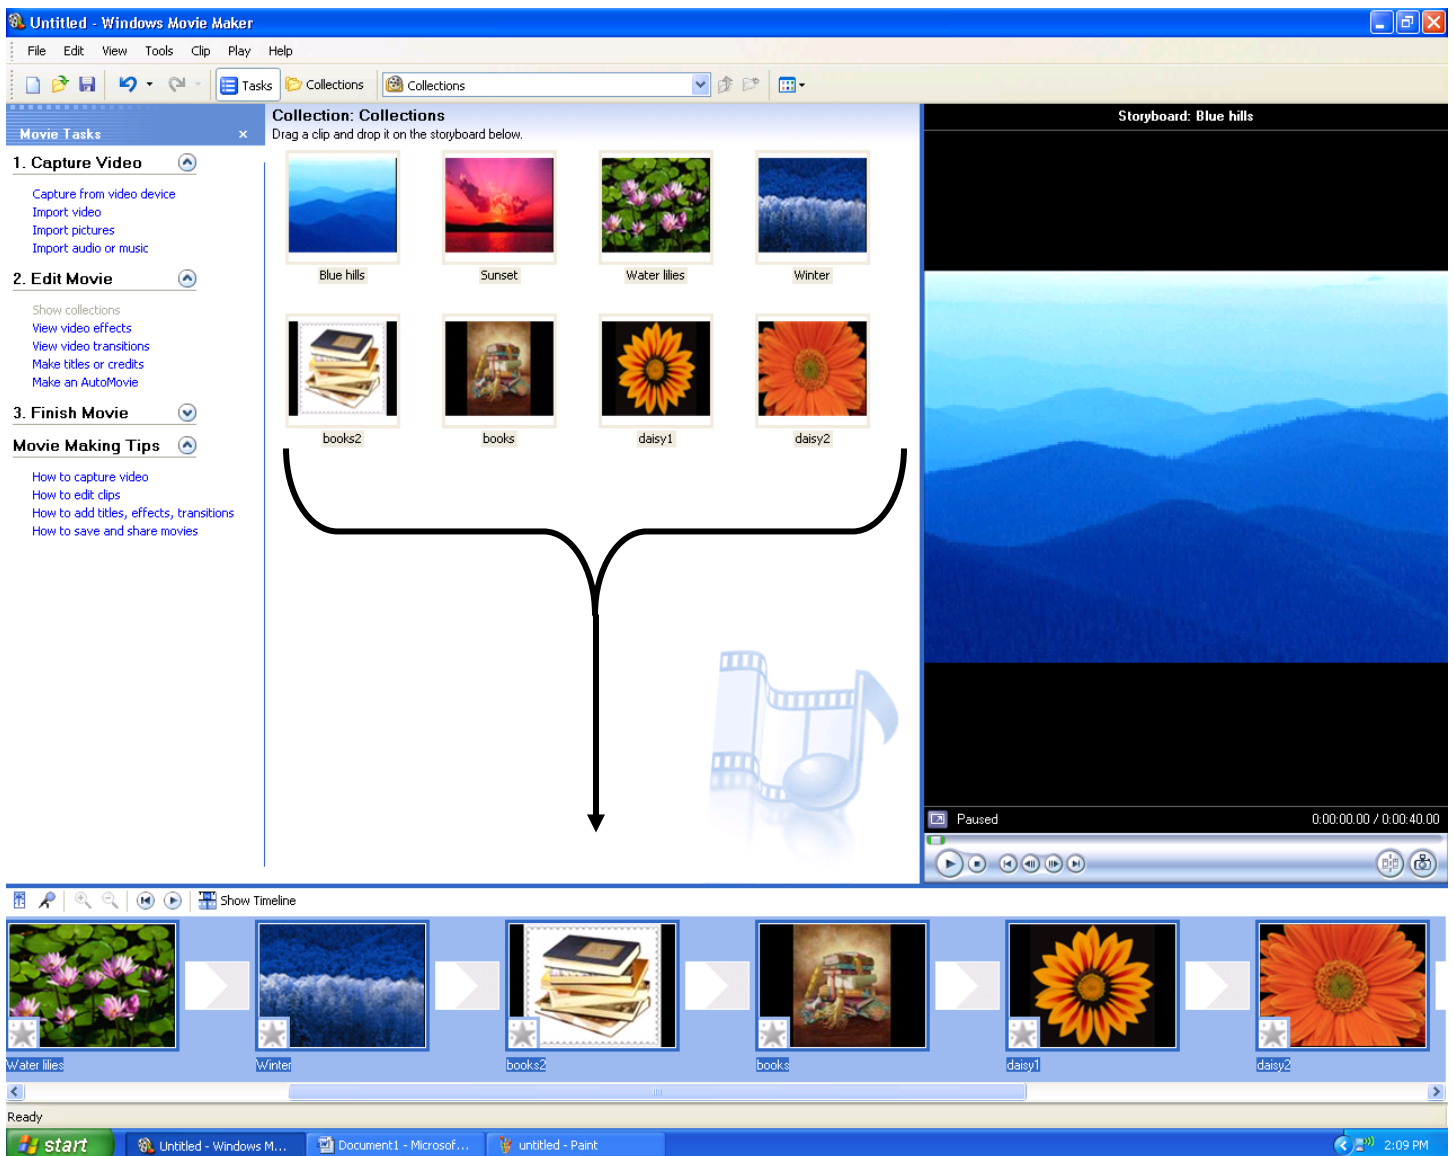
Untitled - Windows Movie Maker

File Edit View Tools Clip Play Help

Tasks Collections Collections

Movie Tasks ×

1. Capture Video

Capture from video device
Import video
Import pictures
Import audio or music

2. Edit Movie

Show collections
View video effects
View video transitions
Make titles or credits
Make an AutoMovie

3. Finish Movie

Movie Making Tips

How to capture video
How to edit clips
How to add titles, effects, transitions
How to save and share movies

Collection: Collections
Drag a clip and drop it on the storyboard below.

Blue hills
Sunset
Water lilies
Winter
books2
books
daisy1
daisy2

Storyboard: Blue hills

Paused 0:00:00.00 / 0:00:40.00

Show Timeline

Water lilies
Winter
books2
books
daisy1
daisy2

Ready

start
Untitled - Windows M...
Document1 - Microsof...
untitled - Paint
2:09 PM